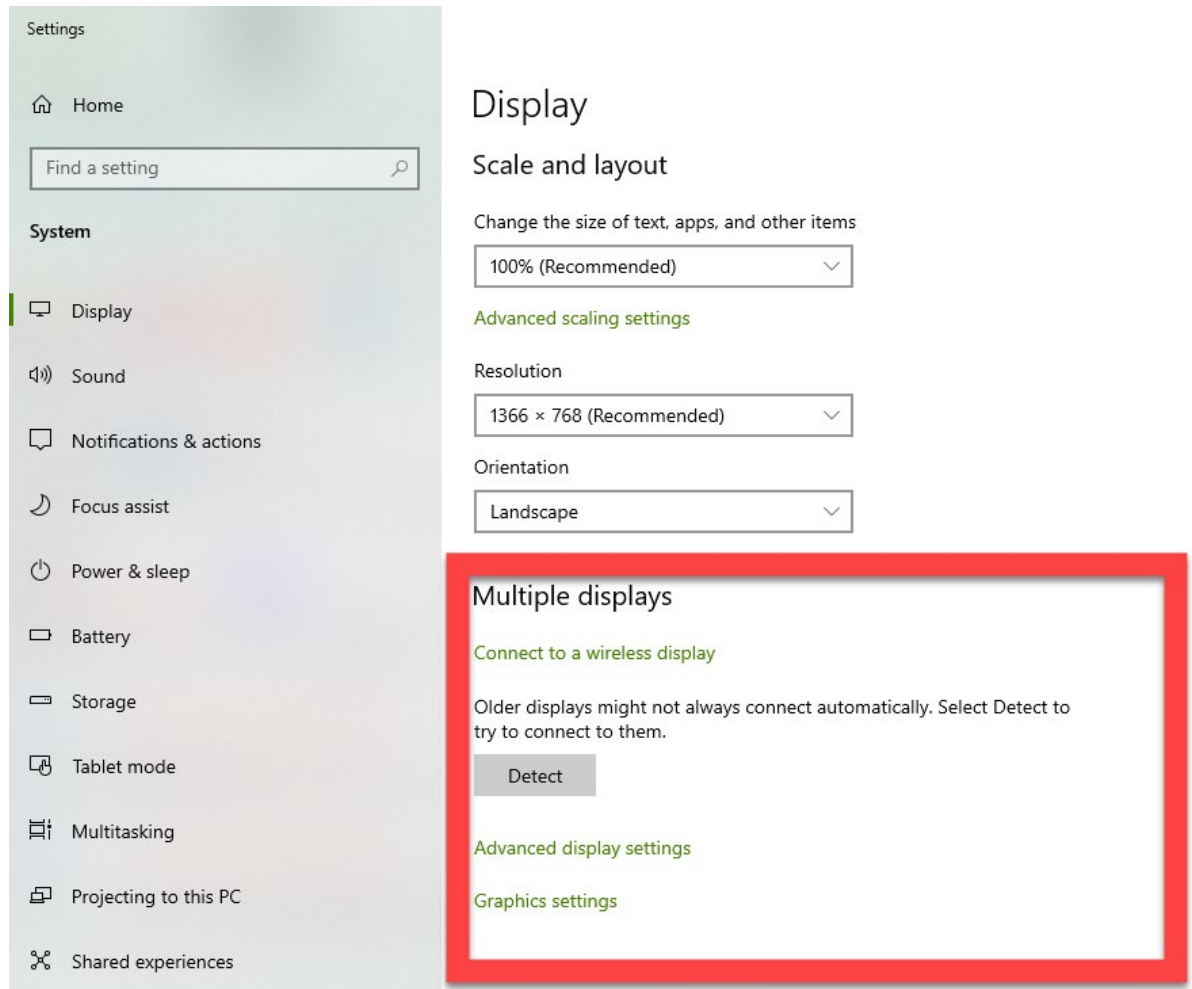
Settings

Home

Find a setting

System

Display

Sound

Notifications & actions

Focus assist

Power & sleep

Battery

Storage

Tablet mode

Multitasking

Projecting to this PC

Shared experiences

Display

Scale and layout

Change the size of text, apps, and other items

100% (Recommended)

Advanced scaling settings

Resolution

1366 × 768 (Recommended)

Orientation

Landscape

Multiple displays

Connect to a wireless display

Older displays might not always connect automatically. Select Detect to try to connect to them.

Detect

Advanced display settings

Graphics settings